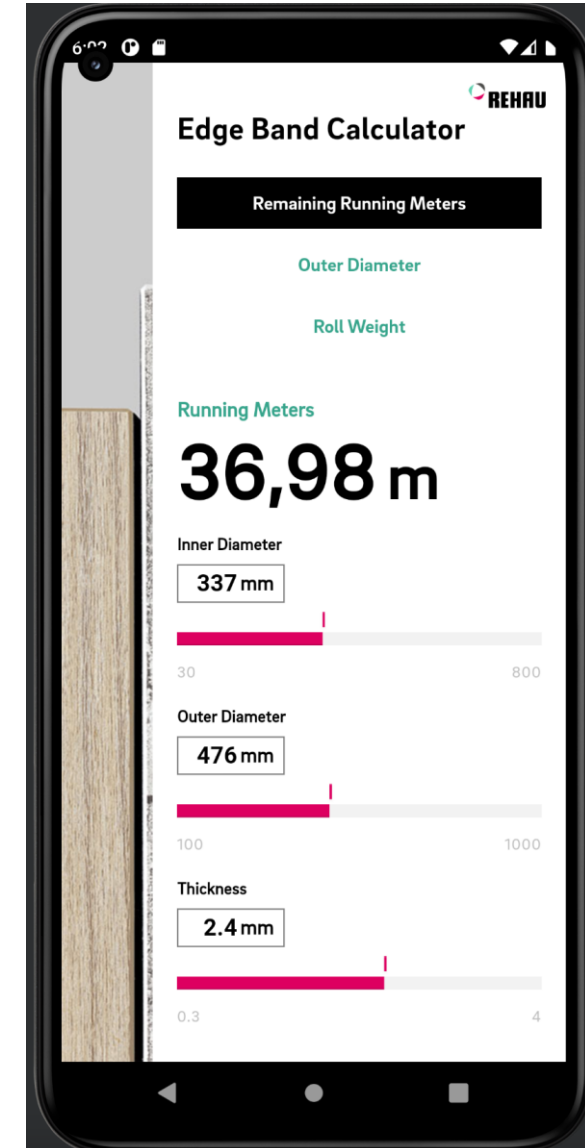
6:0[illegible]

REHAU

Edge Band Calculator

Remaining Running Meters

Outer Diameter

Roll Weight

Running Meters

36,98 m

Inner Diameter

337 mm

30

800

Outer Diameter

476 mm

100

1000

Thickness

2.4 mm

0.3

4